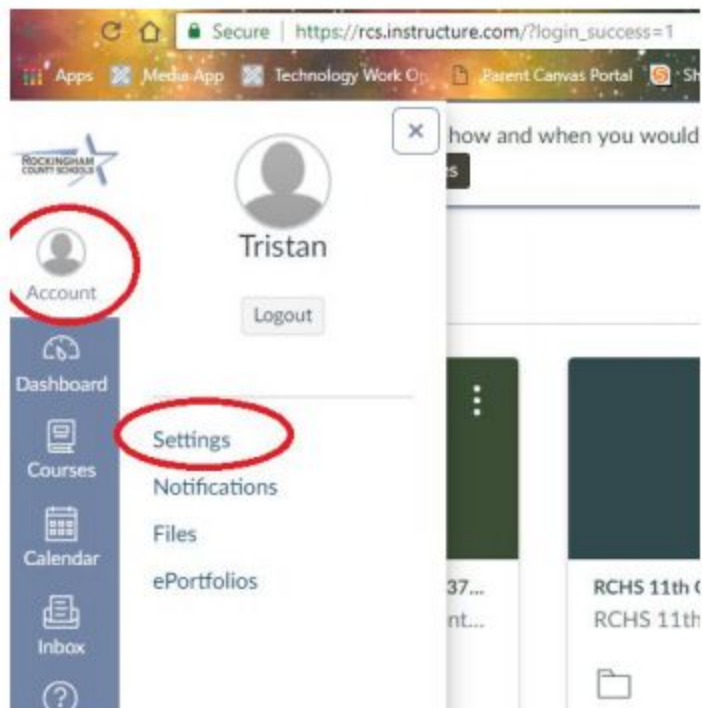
Secure | https://rcs.instructure.com/?login_success=1

Apps Media App Technology Work Op Parent Canvas Portal Sh

ROCKINGHAM COUNTY SCHOOLS

Account

Dashboard

Courses

Calendar

Inbox

×

Tristan

Logout

Settings

Notifications

Files

ePortfolios

how and when you would

es

37...

nt...

RCHS 11th

RCHS 11th